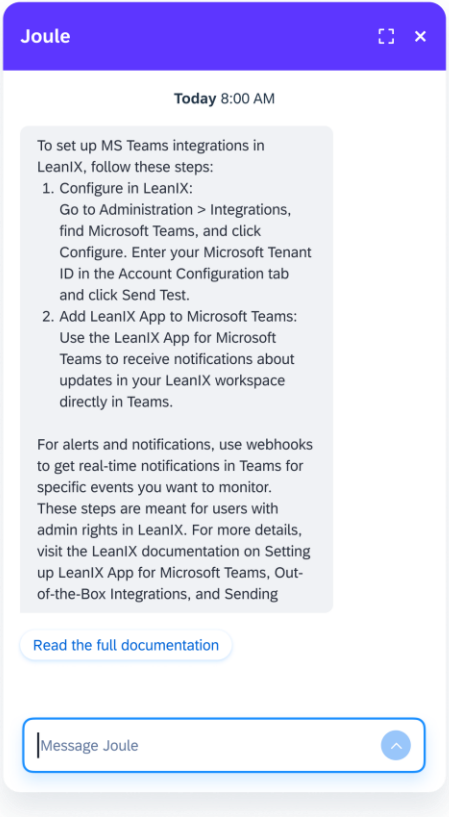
Joule

**Today** 8:00 AM

To set up MS Teams integrations in LeanIX, follow these steps:

1. Configure in LeanIX:
Go to Administration > Integrations, find Microsoft Teams, and click Configure. Enter your Microsoft Tenant ID in the Account Configuration tab and click Send Test.
2. Add LeanIX App to Microsoft Teams:
Use the LeanIX App for Microsoft Teams to receive notifications about updates in your LeanIX workspace directly in Teams.

For alerts and notifications, use webhooks to get real-time notifications in Teams for specific events you want to monitor. These steps are meant for users with admin rights in LeanIX. For more details, visit the LeanIX documentation on Setting up LeanIX App for Microsoft Teams, Out-of-the-Box Integrations, and Sending

Read the full documentation

Message Joule